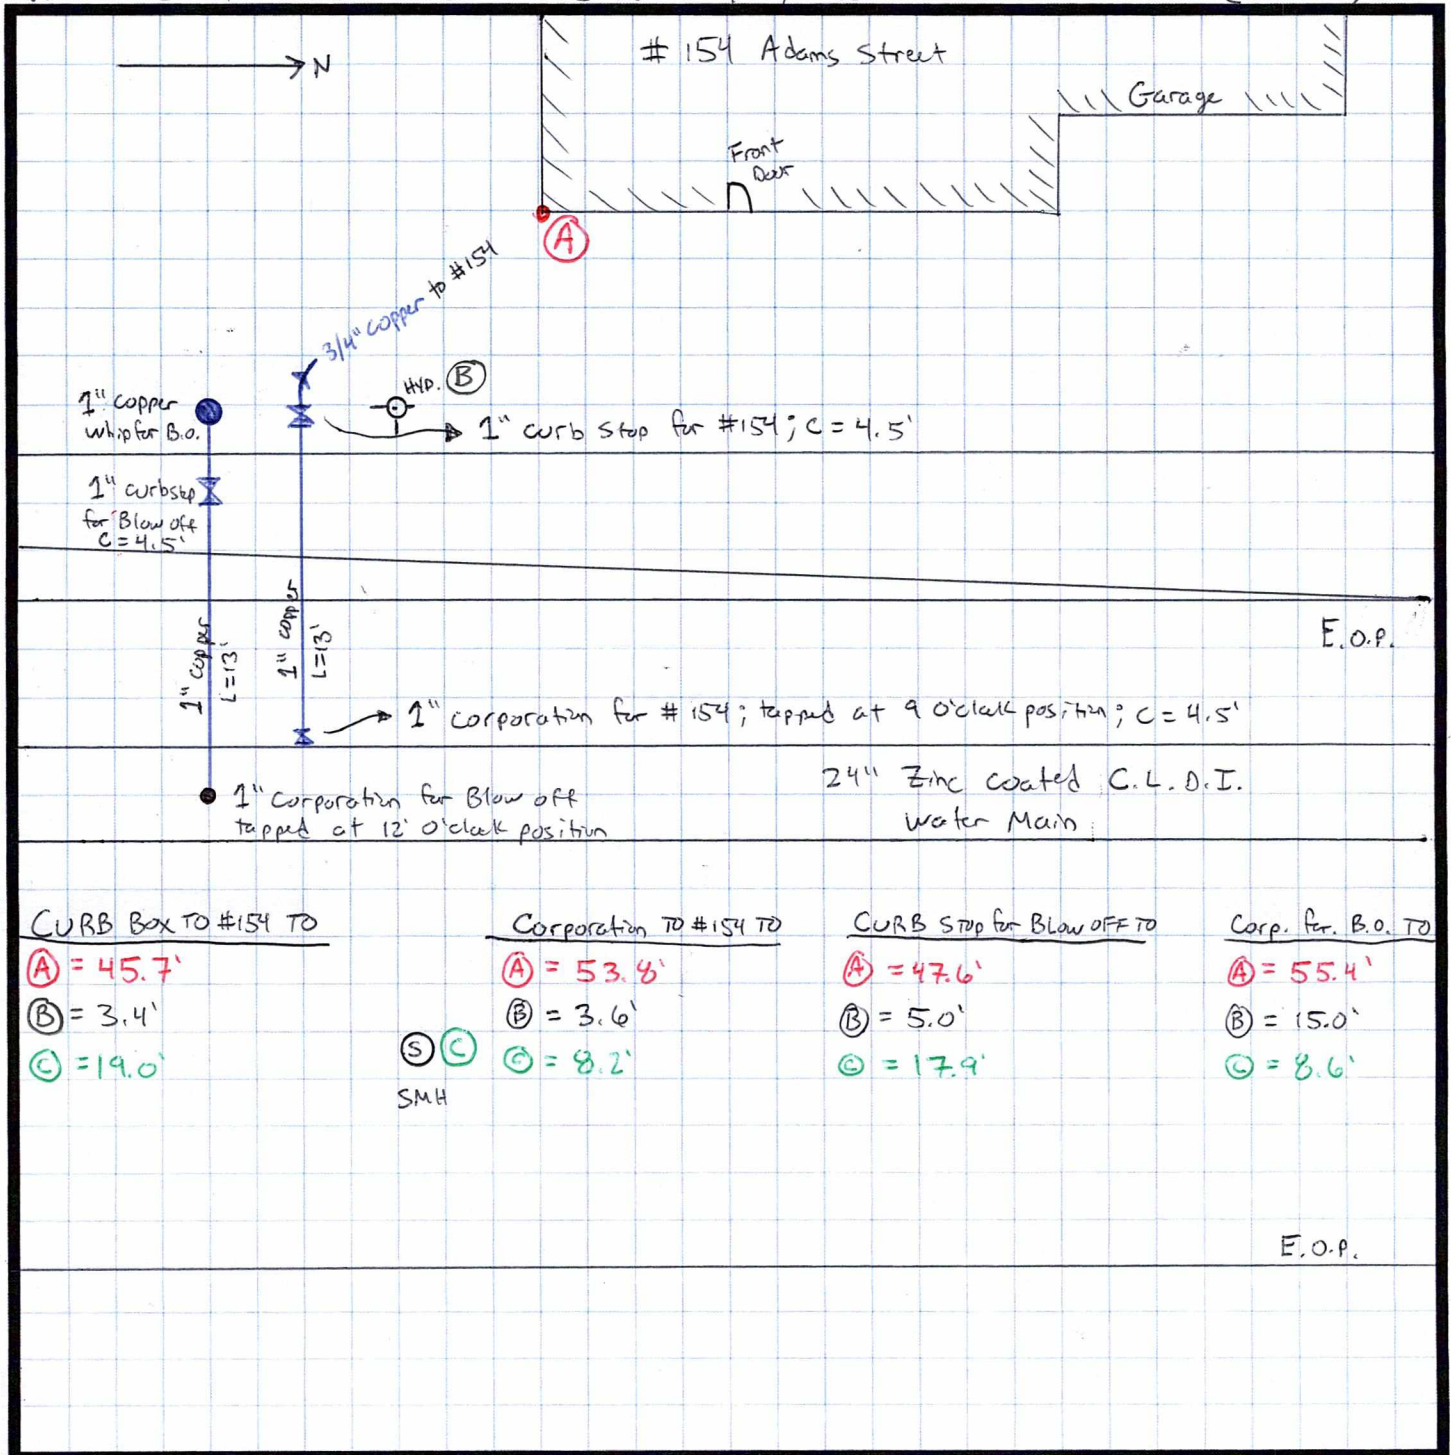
N

# 154 Adams Street

Garage

Front Door

A

3/4" copper to #154

HYD. B

1" copper whip for B.O.

1" curb stop for #154; C = 4.5'

1" curbstop for Blow off C = 4.5'

1" copper L=13'

1" copper L=13'

E.O.P.

1" corporation for # 154; tapped at 9 o'clock position; C = 4.5'

24" Zinc coated C.L.D.I. Water Main

1" corporation for Blow off tapped at 12 o'clock position

CURB Box TO #154 TO
A = 45.7'
B = 3.4'
C = 19.0'

S C
SMH

Corporation TO #154 TO
A = 53.8'
B = 3.6'
C = 8.2'

CURB Stop for Blow OFF TO
A = 47.6'
B = 5.0'
C = 17.9'

Corp. for. B.O. TO
A = 55.4'
B = 15.0'
C = 8.6'

E.O.P.